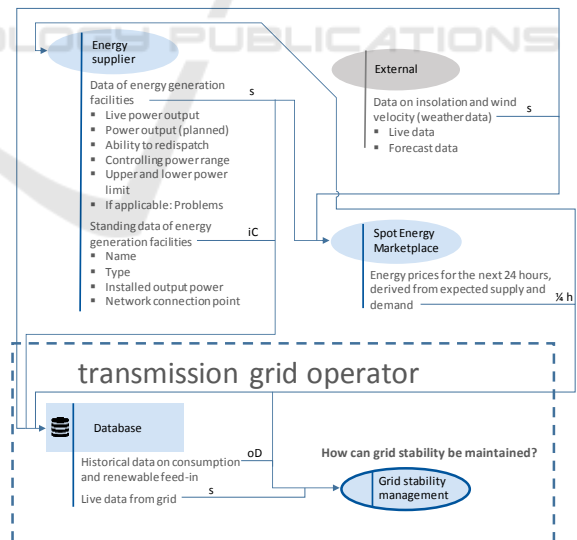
OLOGY PUBLICATIONS

Energy supplier

Data of energy generation facilities
- Live power output
- Power output (planned)
- Ability to redispatch
- Controlling power range
- Upper and lower power limit
- If applicable: Problems

s

Standing data of energy generation facilities
- Name
- Type
- Installed output power
- Network connection point

iC

External

Data on insolation and wind velocity (weather data)
- Live data
- Forecast data

s

Spot Energy Marketplace

Energy prices for the next 24 hours, derived from expected supply and demand

¼ h

transmission grid operator

Database

Historical data on consumption and renewable feed-in

oD

Live data from grid

s

How can grid stability be maintained?

Grid stability management